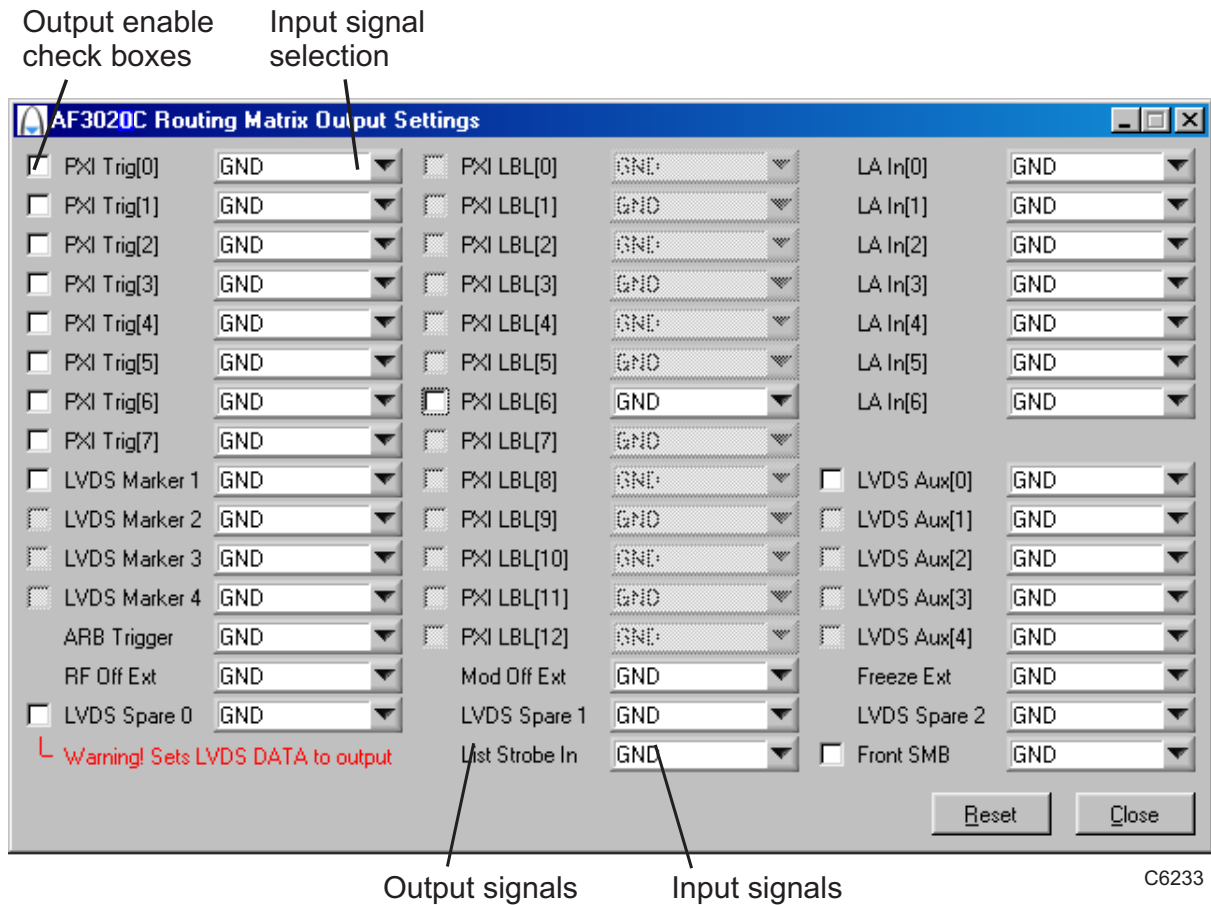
Output enable check boxes

Input signal selection

AF3020C Routing Matrix Output Settings

PXI Trig[0] GND
PXI Trig[1] GND
PXI Trig[2] GND
PXI Trig[3] GND
PXI Trig[4] GND
PXI Trig[5] GND
PXI Trig[6] GND
PXI Trig[7] GND
LVDS Marker 1 GND
LVDS Marker 2 GND
LVDS Marker 3 GND
LVDS Marker 4 GND
ARB Trigger GND
RF Off Ext GND
LVDS Spare 0 GND
Warning! Sets LVDS DATA to output

PXI LBL[0] GND
PXI LBL[1] GND
PXI LBL[2] GND
PXI LBL[3] GND
PXI LBL[4] GND
PXI LBL[5] GND
PXI LBL[6] GND
PXI LBL[7] GND
PXI LBL[8] GND
PXI LBL[9] GND
PXI LBL[10] GND
PXI LBL[11] GND
PXI LBL[12] GND
Mod Off Ext GND
LVDS Spare 1 GND
List Strobe In GND

LA In[0] GND
LA In[1] GND
LA In[2] GND
LA In[3] GND
LA In[4] GND
LA In[5] GND
LA In[6] GND
LVDS Aux[0] GND
LVDS Aux[1] GND
LVDS Aux[2] GND
LVDS Aux[3] GND
LVDS Aux[4] GND
Freeze Ext GND
LVDS Spare 2 GND
Front SMB GND

Reset Close

Output signals Input signals

C6233